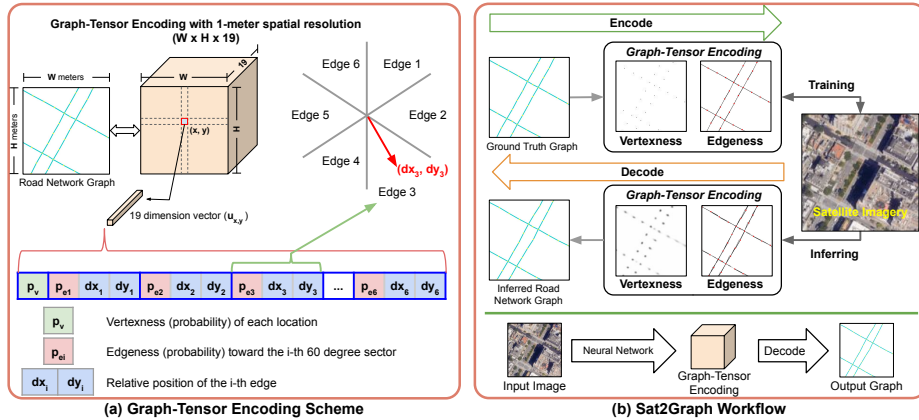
Graph-Tensor Encoding with 1-meter spatial resolution
(W x H x 19)

W meters

H meters

Road Network Graph

W

19

H

(x, y)

19 dimension vector ($u_{x,y}$)

Edge 6
Edge 1
Edge 5
Edge 2
Edge 4
Edge 3
($dx_3$, $dy_3$)

| $p_v$ | $p_{e1}$ | $dx_1$ | $dy_1$ | $p_{e2}$ | $dx_2$ | $dy_2$ | $p_{e3}$ | $dx_3$ | $dy_3$ | ... | $p_{e6}$ | $dx_6$ | $dy_6$ |
|---|---|---|---|---|---|---|---|---|---|---|---|---|---|

$p_v$ Vertexness (probability) of each location

$p_{ei}$ Edgeness (probability) toward the i-th 60 degree sector

$dx_i$ $dy_i$ Relative position of the i-th edge

(a) Graph-Tensor Encoding Scheme

Encode

Graph-Tensor Encoding

Ground Truth Graph

Vertexness

Edgeness

Training

Satellite Imagery

Decode

Graph-Tensor Encoding

Inferred Road Network Graph

Vertexness

Edgeness

Inferring

Input Image

Neural Network

Graph-Tensor Encoding

Decode

Output Graph

(b) Sat2Graph Workflow